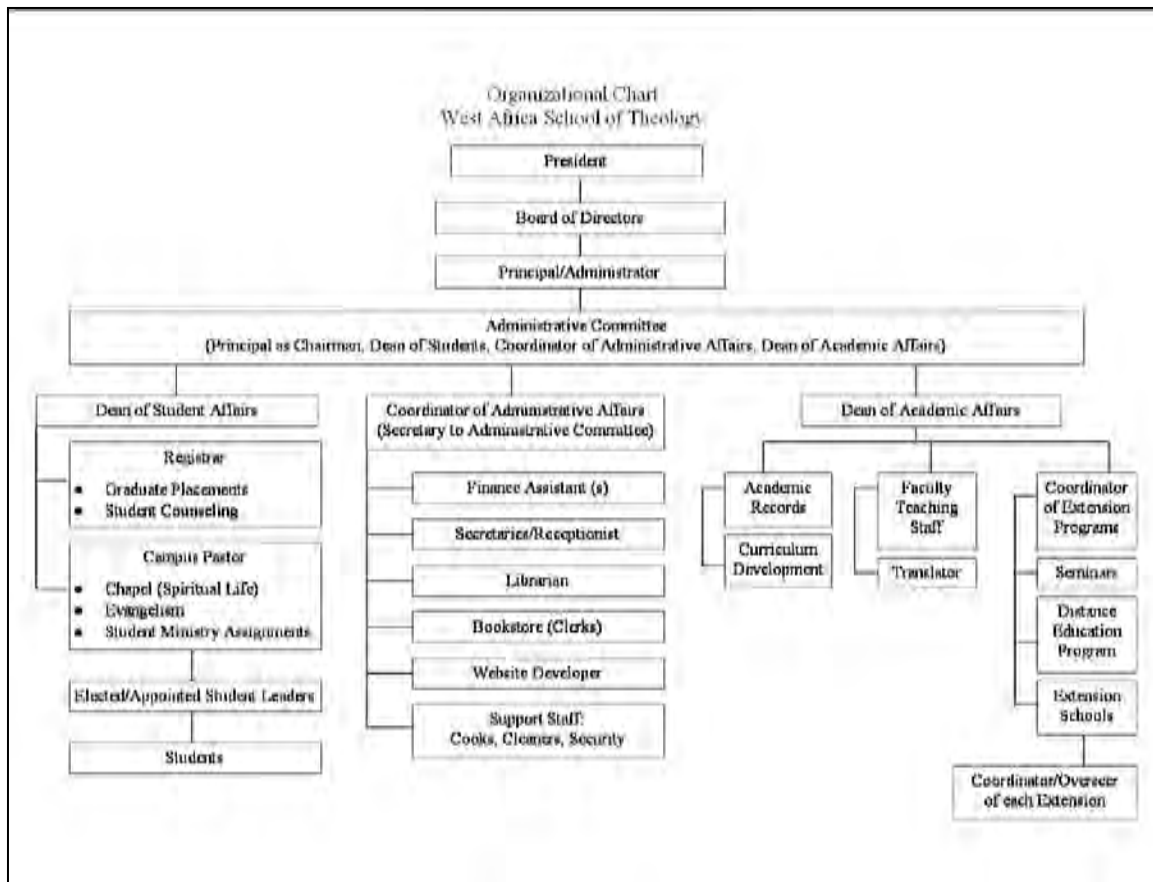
Organizational Chart
West Africa School of Theology

President

Board of Directors

Principal/Administrator

Administrative Committee
(Principal as Chairman, Dean of Students, Coordinator of Administrative Affairs, Dean of Academic Affairs)

Dean of Student Affairs

Registrar
- Graduate Placements
- Student Counseling

Campus Pastor
- Chapel (Spiritual Life)
- Evangelism
- Student Ministry Assignments

Elected/Appointed Student Leaders

Students

Coordinator of Administrative Affairs
(Secretary to Administrative Committee)

Finance Assistant (s)

Secretaries/Receptionist

Librarian

Bookstore (Clerks)

Website Developer

Support Staff:
Cooks, Cleaners, Security

Dean of Academic Affairs

Academic Records

Curriculum Development

Faculty Teaching Staff

Translator

Coordinator of Extension Programs

Seminars

Distance Education Program

Extension Schools

Coordinator/Overseer of each Extension